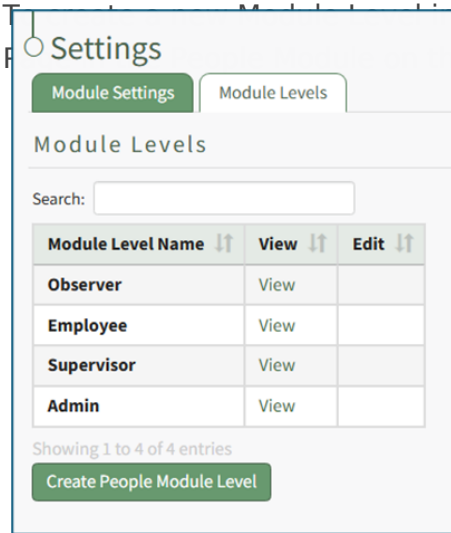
Settings

Module Settings

Module Levels

Module Levels

Search:

| Module Level Name | View | Edit |
|---|---|---|
| Observer | View | |
| Employee | View | |
| Supervisor | View | |
| Admin | View | |

Showing 1 to 4 of 4 entries

Create People Module Level